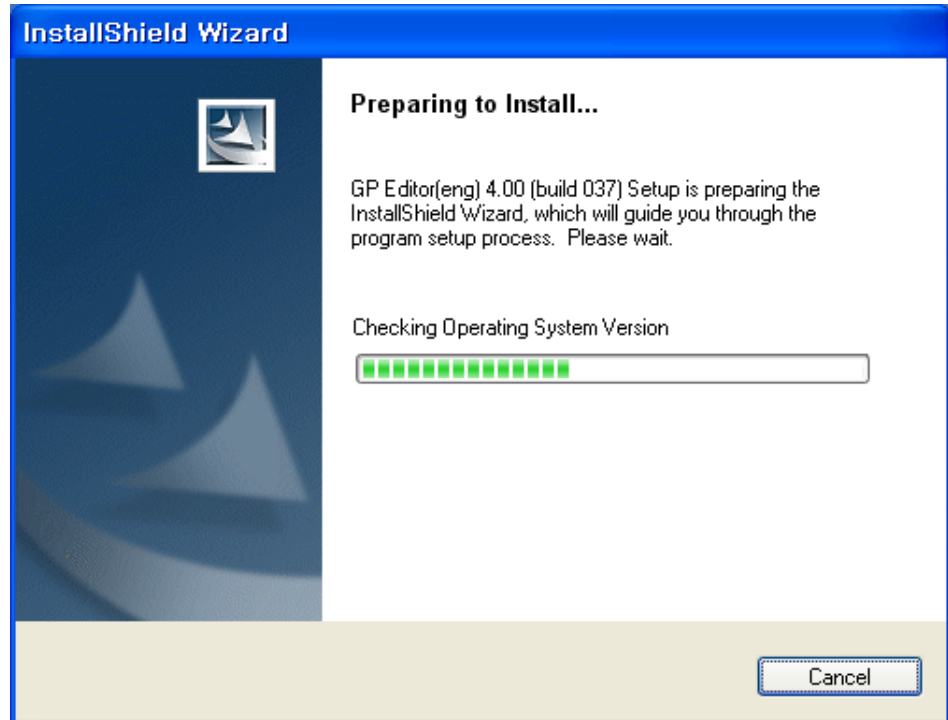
InstallShield Wizard

Preparing to Install...

GP Editor(eng) 4.00 (build 037) Setup is preparing the InstallShield Wizard, which will guide you through the program setup process. Please wait.

Checking Operating System Version

Cancel